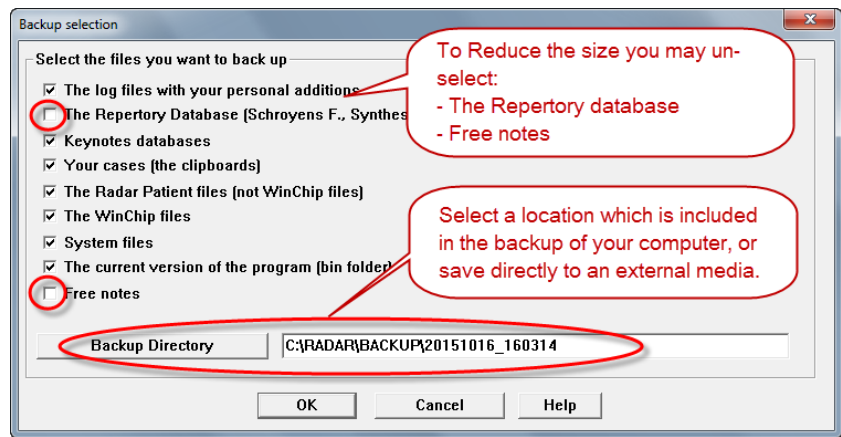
Backup selection

Select the files you want to back up

☑ The log files with your personal additions
☐ The Repertory Database (Schroyens F., Synthes
☑ Keynotes databases
☑ Your cases (the clipboards)
☑ The Radar Patient files (not WinChip files)
☑ The WinChip files
☑ System files
☑ The current version of the program (bin folder)
☐ Free notes

To Reduce the size you may unselect:
- The Repertory database
- Free notes

Select a location which is included in the backup of your computer, or save directly to an external media.

Backup Directory
C:\RADAR\BACKUP\20151016_160314

OK
Cancel
Help